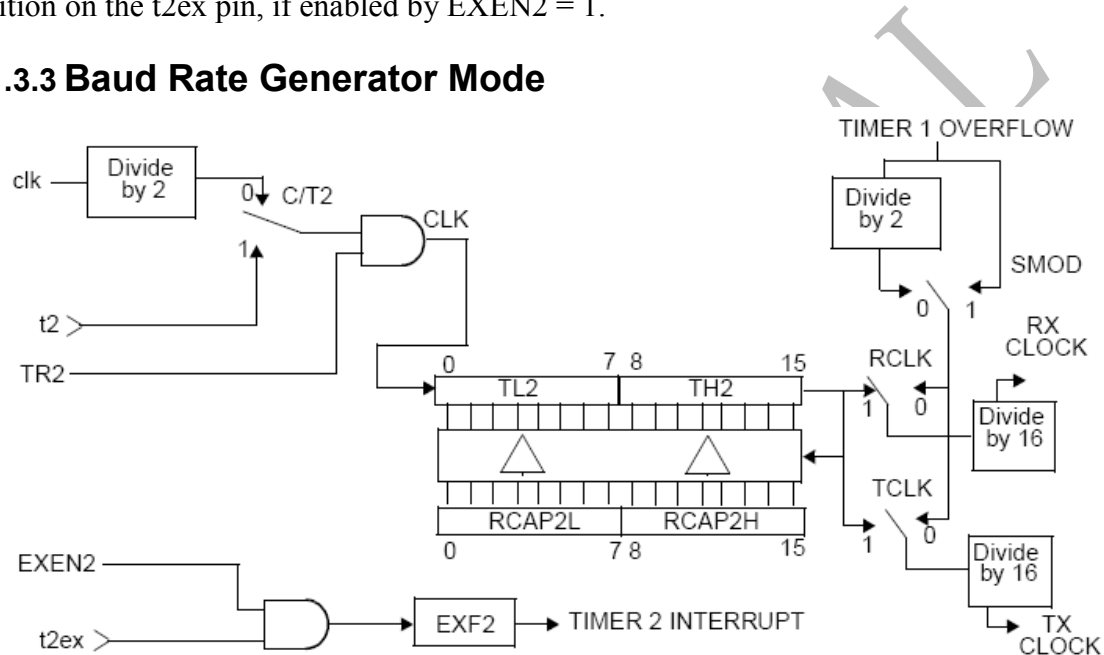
ition on the t2ex pin, if enabled by EXEN2 = 1.

.3.3 Baud Rate Generator Mode

TIMER 1 OVERFLOW

clk

Divide by 2

0

C/T2

CLK

1

Divide by 2

SMOD

0

1

t2

RX CLOCK

TR2

0

7

8

15

RCLK

TL2

TH2

1

0

Divide by 16

TCLK

RCAP2L

RCAP2H

0

7

8

15

1

0

EXEN2

Divide by 16

t2ex

EXF2

TIMER 2 INTERRUPT

TX CLOCK